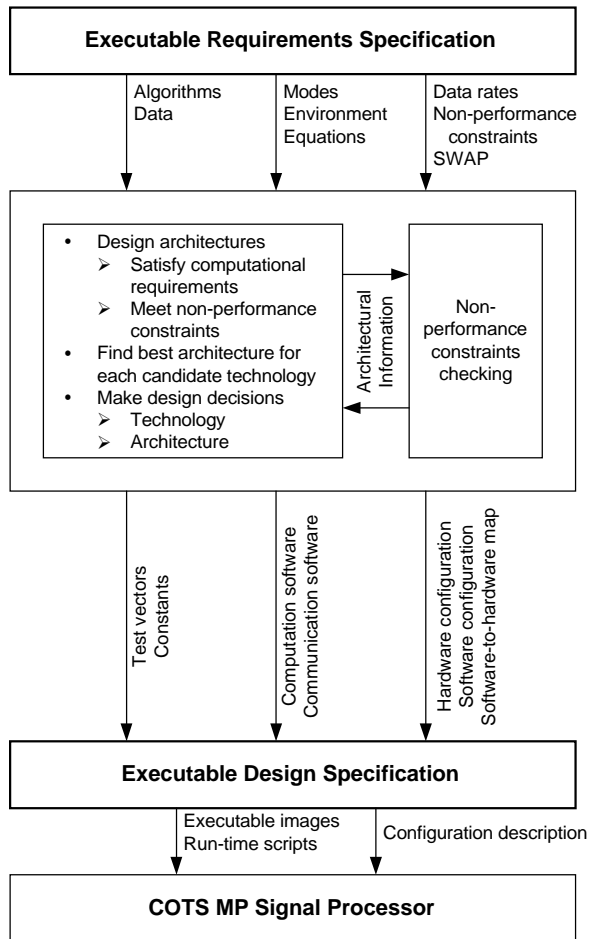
Executable Requirements Specification

Algorithms
Data

Modes
Environment
Equations

Data rates
Non-performance constraints
SWAP

• Design architectures
➢ Satisfy computational requirements
➢ Meet non-performance constraints
• Find best architecture for each candidate technology
• Make design decisions
➢ Technology
➢ Architecture

Architectural Information

Non-performance constraints checking

Test vectors
Constants

Computation software
Communication software

Hardware configuration
Software configuration
Software-to-hardware map

Executable Design Specification

Executable images
Run-time scripts

Configuration description

COTS MP Signal Processor